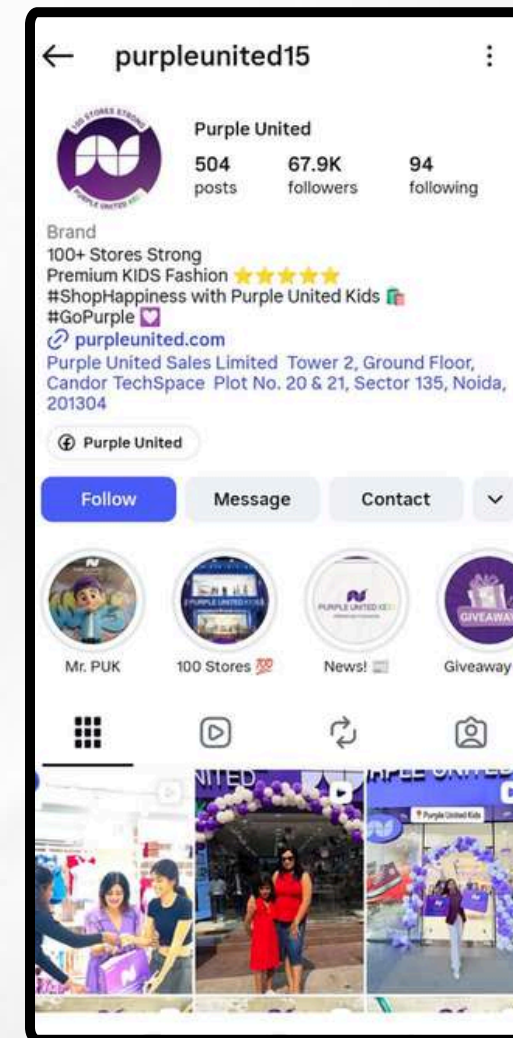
← purpleunited15 ⋮

100 STORES STRONG
PURPLE UNITED KIDS

Purple United
504 posts
67.9K followers
94 following

Brand
100+ Stores Strong
Premium KIDS Fashion ⭐⭐⭐⭐⭐
#ShopHappiness with Purple United Kids 🛍️
#GoPurple 💟
purpleunited.com
Purple United Sales Limited Tower 2, Ground Floor, Candor TechSpace Plot No. 20 & 21, Sector 135, Noida, 201304

Purple United

Follow
Message
Contact

PURPLE UNITED KIDS
PURPLE UNITED KIDS
GIVEAWAY

Mr. PUK
100 Stores 💯
News! 📰
Giveaway

NITED
URPLE UNITED
Purple United Kids